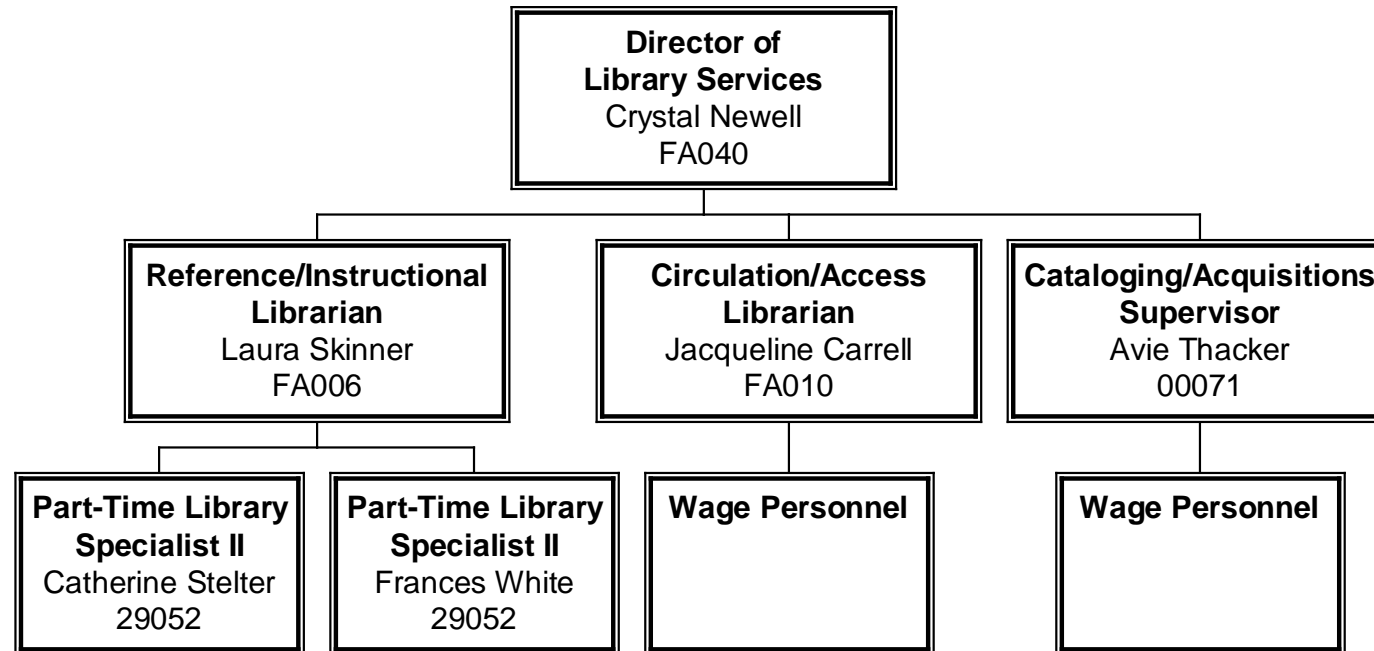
**Director of Library Services**
Crystal Newell
FA040

**Reference/Instructional Librarian**
Laura Skinner
FA006

**Circulation/Access Librarian**
Jacqueline Carrell
FA010

**Cataloging/Acquisitions Supervisor**
Avie Thacker
00071

**Part-Time Library Specialist II**
Catherine Stelter
29052

**Part-Time Library Specialist II**
Frances White
29052

**Wage Personnel**

**Wage Personnel**